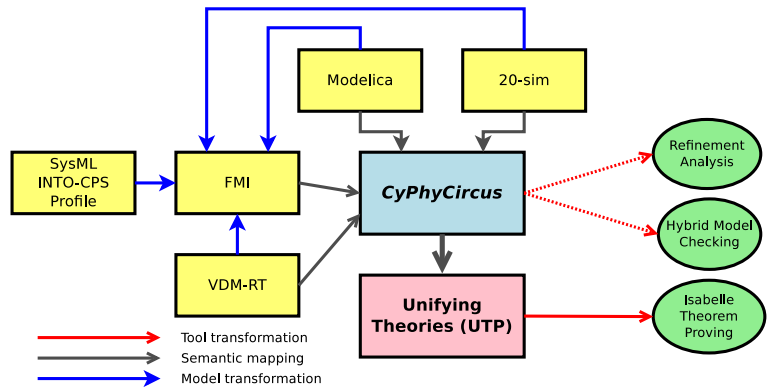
Modelica

20-sim

SysML INTO-CPS Profile

FMI

CyPhyCircus

Refinement Analysis

Hybrid Model Checking

VDM-RT

Unifying Theories (UTP)

Isabelle Theorem Proving

Tool transformation

Semantic mapping

Model transformation